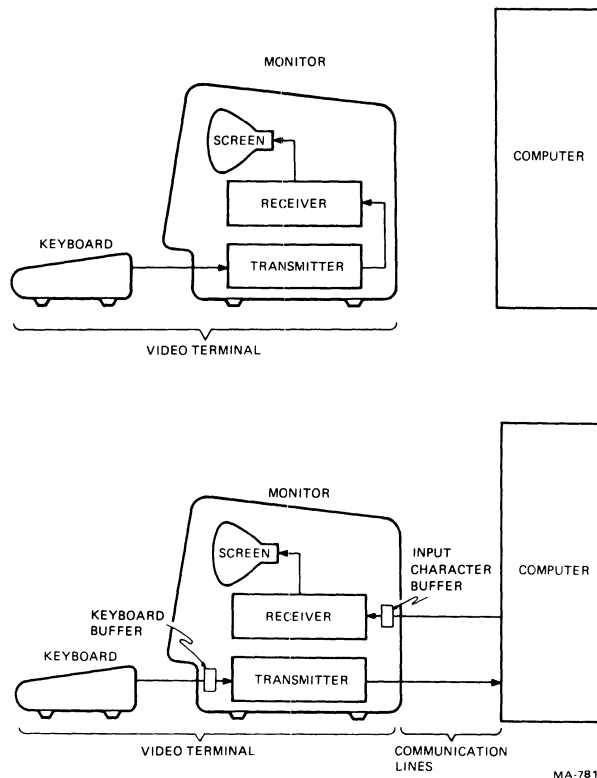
MONITOR

SCREEN

RECEIVER

COMPUTER

KEYBOARD

TRANSMITTER

VIDEO TERMINAL

MONITOR

SCREEN

INPUT CHARACTER BUFFER

COMPUTER

KEYBOARD BUFFER

RECEIVER

KEYBOARD

TRANSMITTER

VIDEO TERMINAL

COMMUNICATION LINES

MA-781